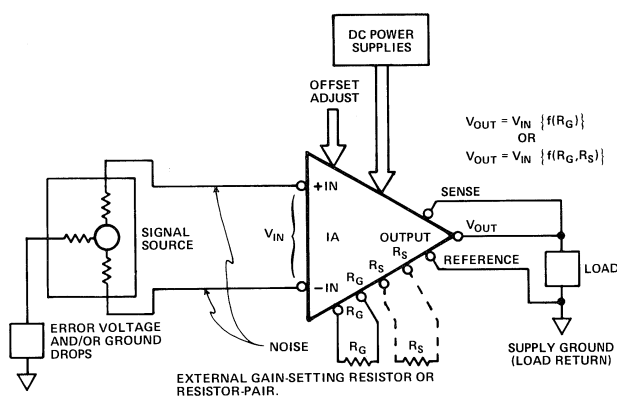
DC POWER SUPPLIES

OFFSET ADJUST

$V_{OUT} = V_{IN} \{f(R_G)\}$
OR
$V_{OUT} = V_{IN} \{f(R_G, R_S)\}$

+IN

SIGNAL SOURCE

$V_{IN}$

IA

SENSE

OUTPUT

$V_{OUT}$

$R_S$

$R_S$

$R_G$

REFERENCE

LOAD

–IN

$R_G$

$R_G$

$R_S$

ERROR VOLTAGE AND/OR GROUND DROPS

NOISE

SUPPLY GROUND (LOAD RETURN)

EXTERNAL GAIN-SETTING RESISTOR OR RESISTOR-PAIR.